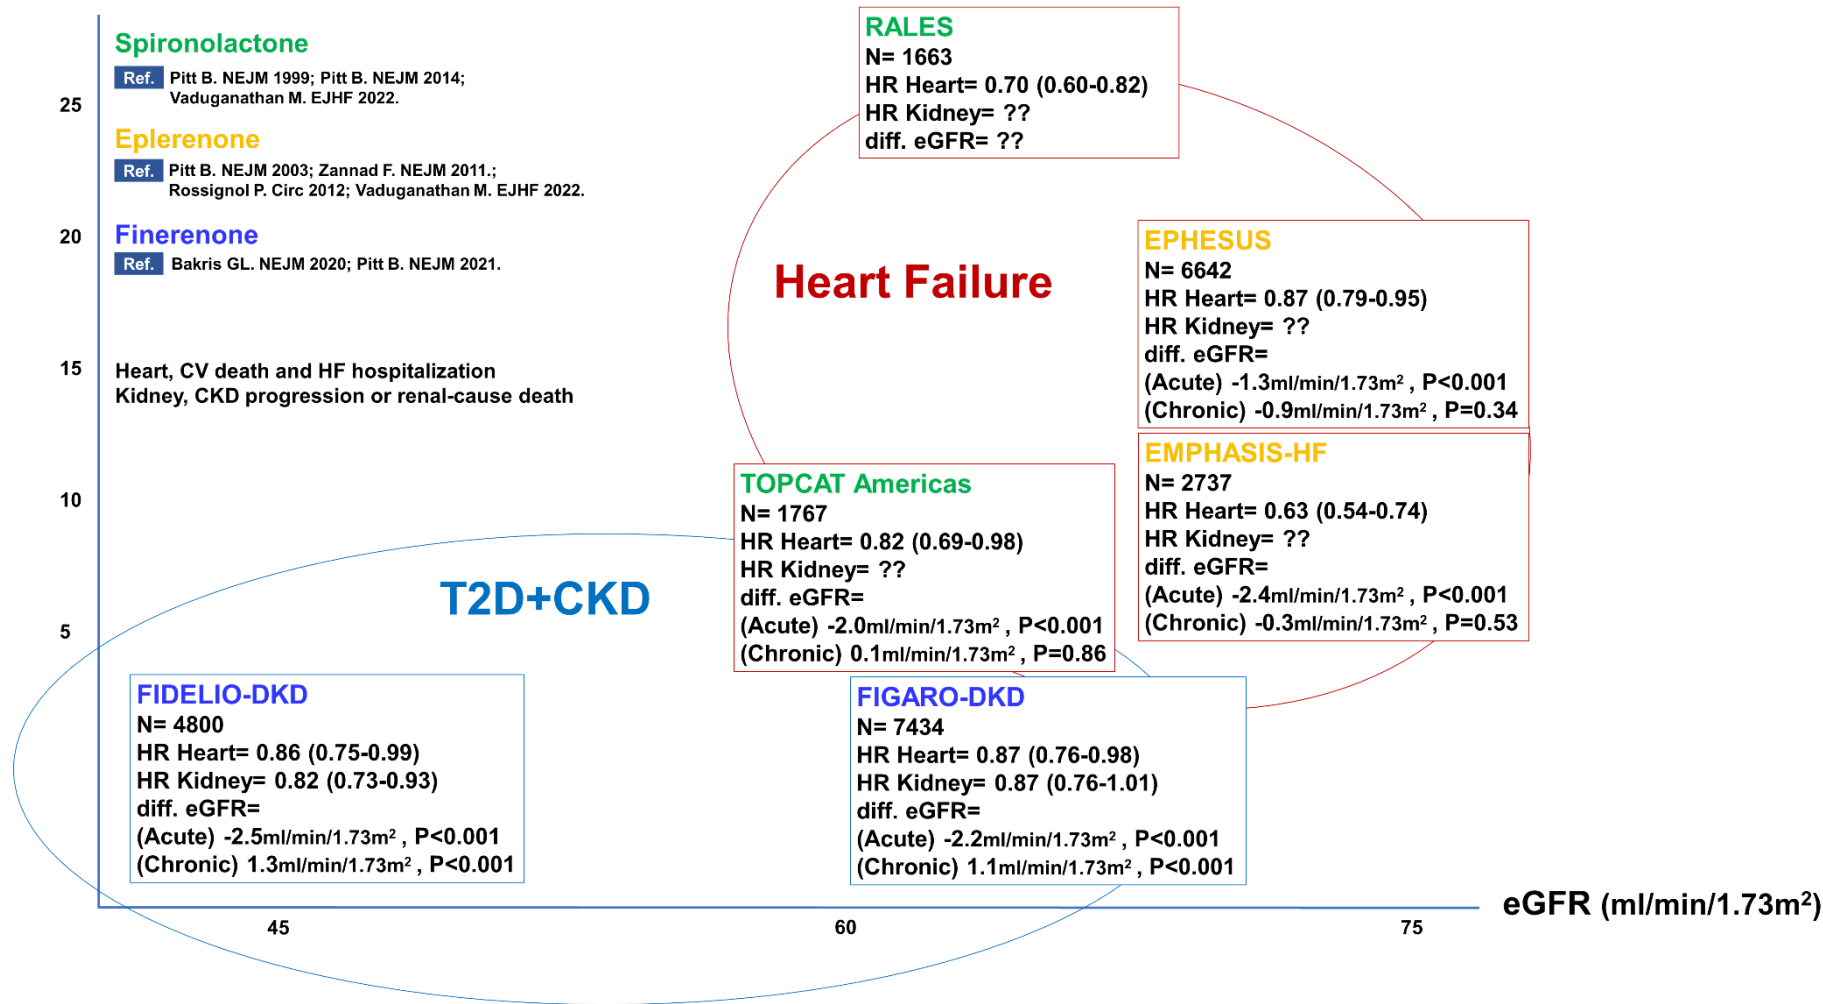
Spironolactone

Ref. Pitt B. NEJM 1999; Pitt B. NEJM 2014; Vaduganathan M. EJHF 2022.

Eplerenone

Ref. Pitt B. NEJM 2003; Zannad F. NEJM 2011.; Rossignol P. Circ 2012; Vaduganathan M. EJHF 2022.

Finerenone

Ref. Bakris GL. NEJM 2020; Pitt B. NEJM 2021.

Heart, CV death and HF hospitalization
Kidney, CKD progression or renal-cause death

25
20
15
10
5

RALES
N= 1663
HR Heart= 0.70 (0.60-0.82)
HR Kidney= ??
diff. eGFR= ??

Heart Failure

EPHESUS
N= 6642
HR Heart= 0.87 (0.79-0.95)
HR Kidney= ??
diff. eGFR=
(Acute) -1.3ml/min/1.73m$^2$ , P<0.001
(Chronic) -0.9ml/min/1.73m$^2$ , P=0.34

EMPHASIS-HF
N= 2737
HR Heart= 0.63 (0.54-0.74)
HR Kidney= ??
diff. eGFR=
(Acute) -2.4ml/min/1.73m$^2$ , P<0.001
(Chronic) -0.3ml/min/1.73m$^2$ , P=0.53

TOPCAT Americas
N= 1767
HR Heart= 0.82 (0.69-0.98)
HR Kidney= ??
diff. eGFR=
(Acute) -2.0ml/min/1.73m$^2$ , P<0.001
(Chronic) 0.1ml/min/1.73m$^2$ , P=0.86

T2D+CKD

FIDELIO-DKD
N= 4800
HR Heart= 0.86 (0.75-0.99)
HR Kidney= 0.82 (0.73-0.93)
diff. eGFR=
(Acute) -2.5ml/min/1.73m$^2$ , P<0.001
(Chronic) 1.3ml/min/1.73m$^2$ , P<0.001

FIGARO-DKD
N= 7434
HR Heart= 0.87 (0.76-0.98)
HR Kidney= 0.87 (0.76-1.01)
diff. eGFR=
(Acute) -2.2ml/min/1.73m$^2$ , P<0.001
(Chronic) 1.1ml/min/1.73m$^2$ , P<0.001

45
60
75
eGFR (ml/min/1.73m$^2$)